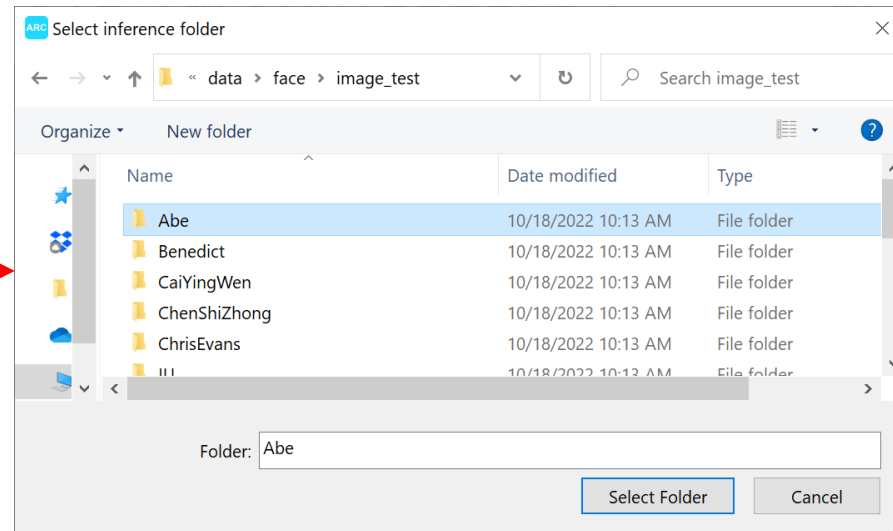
ARC Select inference folder

« data > face > image_test

Search image_test

Organize ▾ New folder

| Name | Date modified | Type |
|---|---|---|
| Abe | 10/18/2022 10:13 AM | File folder |
| Benedict | 10/18/2022 10:13 AM | File folder |
| CaiYingWen | 10/18/2022 10:13 AM | File folder |
| ChenShiZhong | 10/18/2022 10:13 AM | File folder |
| ChrisEvans | 10/18/2022 10:13 AM | File folder |
| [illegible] | 10/18/2022 10:13 AM | File folder |

Folder: Abe

Select Folder Cancel